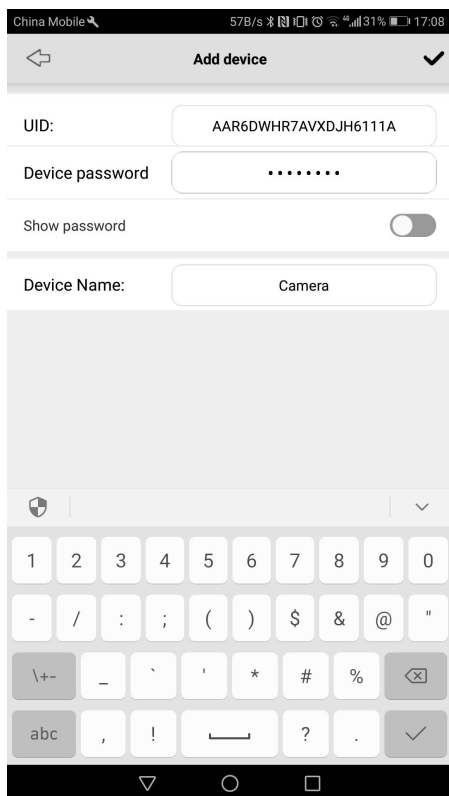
China Mobile 57B/s 31% 17:08

Add device

UID: AAR6DWHR7AVXDJH6111A

Device password ••••••••

Show password

Device Name: Camera

1 2 3 4 5 6 7 8 9 0

- / : ; ( ) $ & @ "

\+- _ ` ' * # %

abc , ! ? .